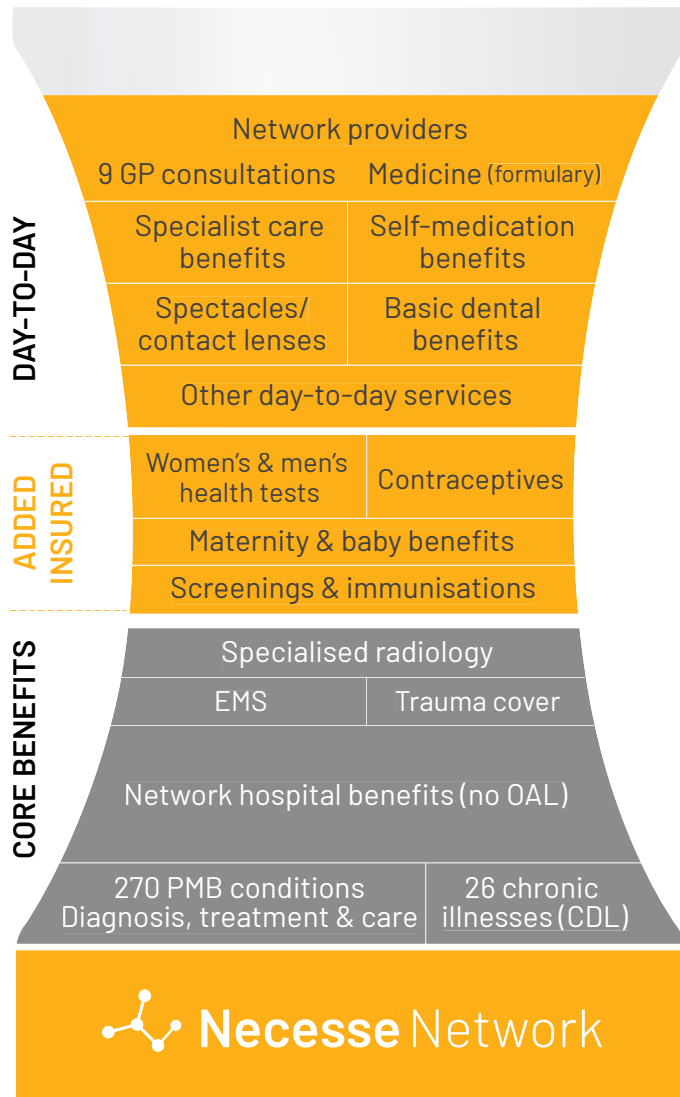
DAY-TO-DAY

Network providers

9 GP consultations | Medicine (formulary)

Specialist care benefits | Self-medication benefits

Spectacles/ contact lenses | Basic dental benefits

Other day-to-day services

ADDED INSURED

Women's & men's health tests | Contraceptives

Maternity & baby benefits

Screenings & immunisations

CORE BENEFITS

Specialised radiology

EMS | Trauma cover

Network hospital benefits (no OAL)

270 PMB conditions Diagnosis, treatment & care | 26 chronic illnesses (CDL)

Necesse Network